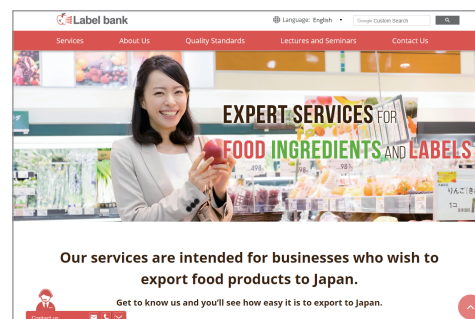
Label bank

Language: English

Google Custom Search

Services About Us Quality Standards Lectures and Seminars Contact Us

EXPERT SERVICES FOR FOOD INGREDIENTS AND LABELS

Our services are intended for businesses who wish to export food products to Japan.

Get to know us and you'll see how easy it is to export to Japan.

Contact us